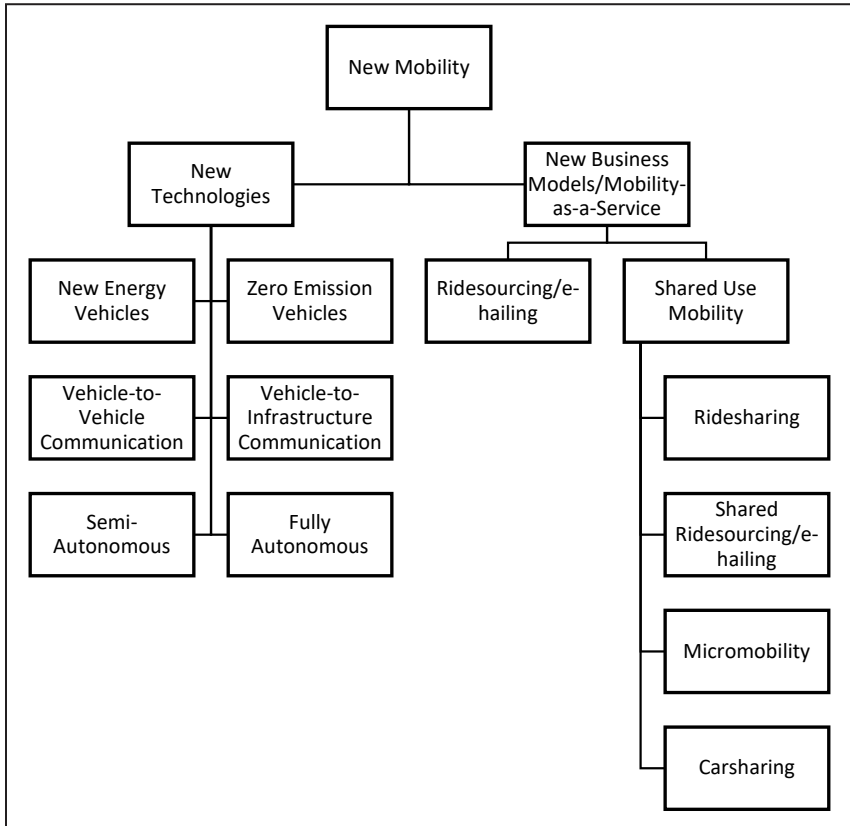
New Mobility

New Technologies

New Business Models/Mobility-as-a-Service

New Energy Vehicles

Zero Emission Vehicles

Vehicle-to-Vehicle Communication

Vehicle-to-Infrastructure Communication

Semi-Autonomous

Fully Autonomous

Ridesourcing/e-hailing

Shared Use Mobility

Ridesharing

Shared Ridesourcing/e-hailing

Micromobility

Carsharing